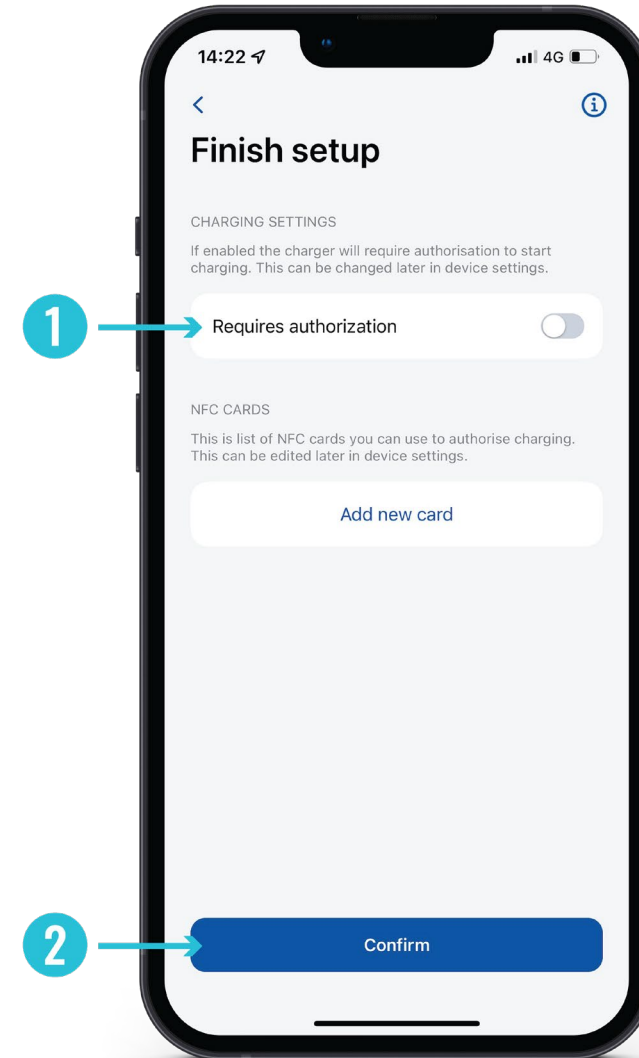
14:22

4G

<

Finish setup

CHARGING SETTINGS

If enabled the charger will require authorisation to start charging. This can be changed later in device settings.

1

Requires authorization

NFC CARDS

This is list of NFC cards you can use to authorise charging. This can be edited later in device settings.

Add new card

2

Confirm